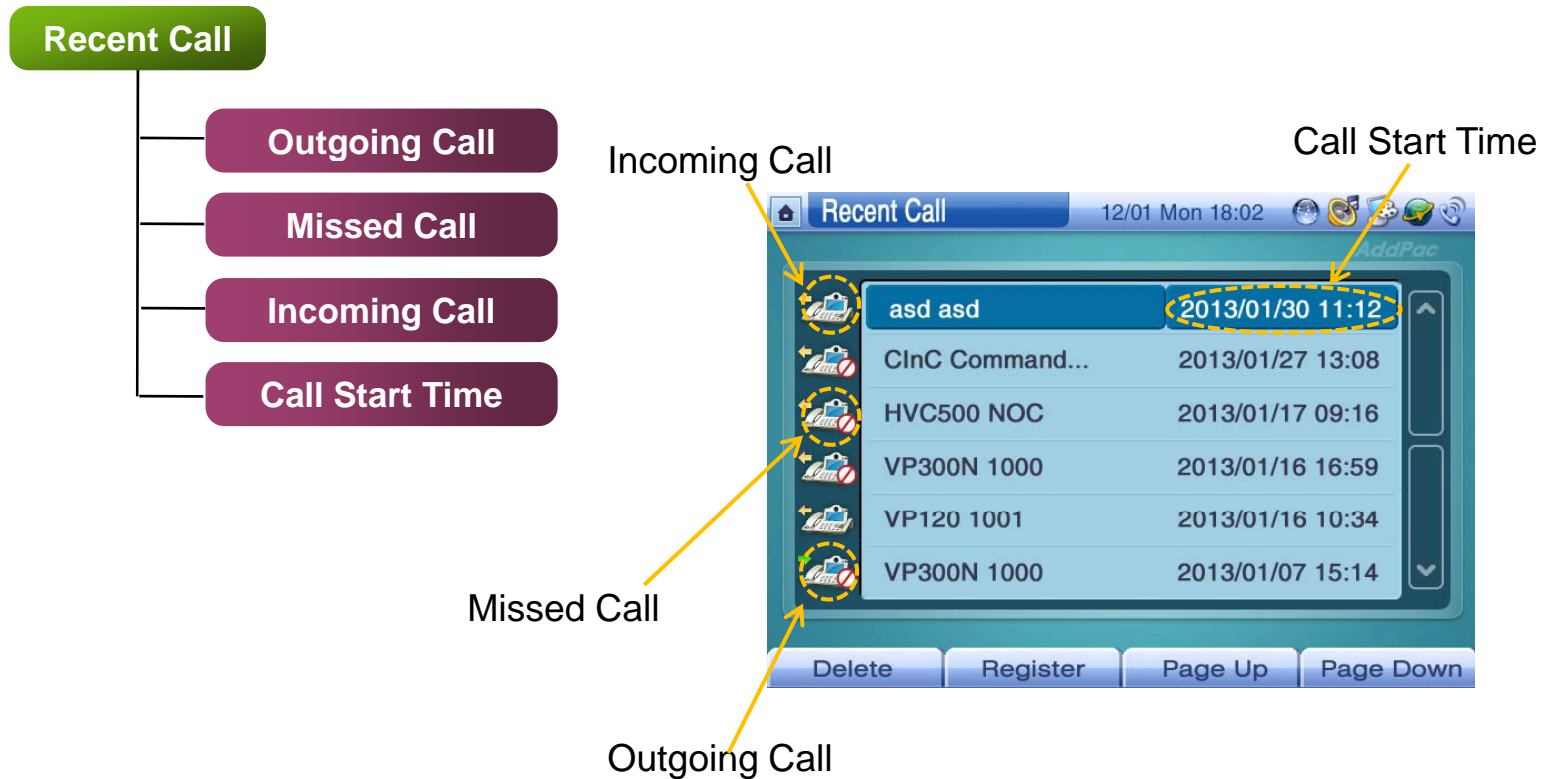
Recent Call

Outgoing Call

Missed Call

Incoming Call

Call Start Time

Incoming Call

Call Start Time

Recent Call 12/01 Mon 18:02

AddPac

| | |
|---|---|
| asd asd | 2013/01/30 11:12 |
| CInC Command... | 2013/01/27 13:08 |
| HVC500 NOC | 2013/01/17 09:16 |
| VP300N 1000 | 2013/01/16 16:59 |
| VP120 1001 | 2013/01/16 10:34 |
| VP300N 1000 | 2013/01/07 15:14 |

Missed Call

Delete Register Page Up Page Down

Outgoing Call